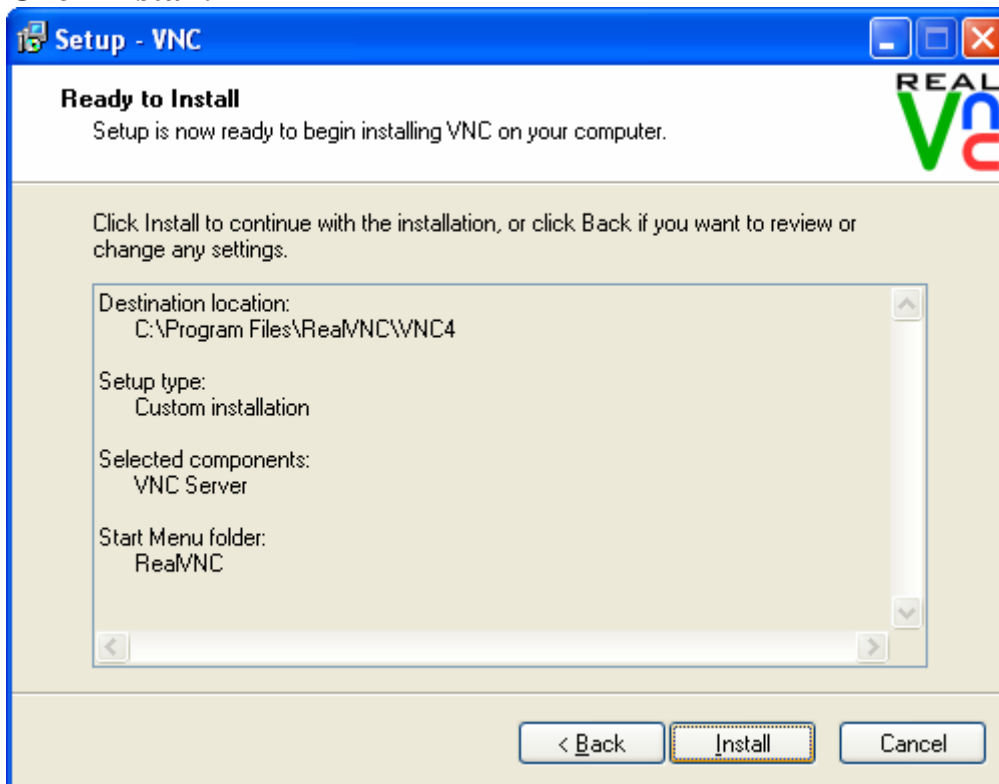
Setup - VNC

Ready to Install
Setup is now ready to begin installing VNC on your computer.

REAL VNC

Click Install to continue with the installation, or click Back if you want to review or change any settings.

Destination location:
C:\Program Files\RealVNC\VNC4

Setup type:
Custom installation

Selected components:
VNC Server

Start Menu folder:
RealVNC

< Back
Install
Cancel